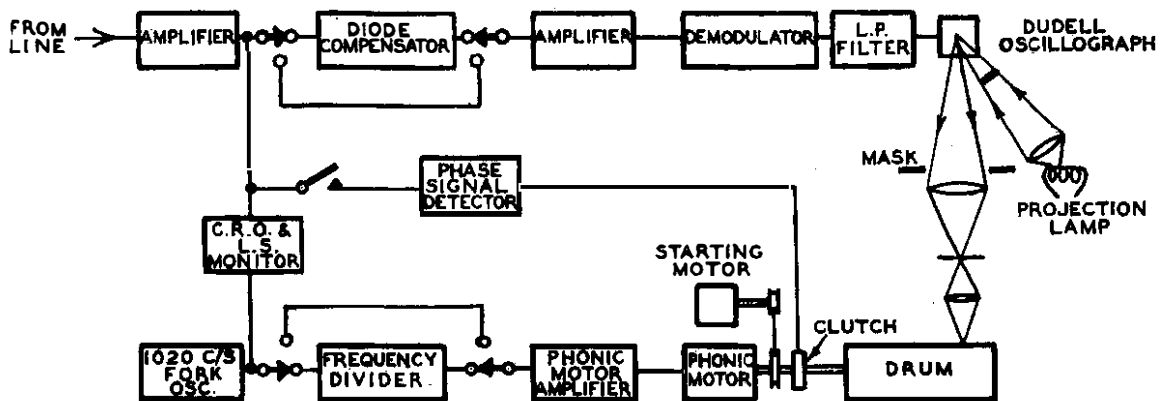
FROM LINE

AMPLIFIER

DIODE COMPENSATOR

AMPLIFIER

DEMODULATOR

L.P. FILTER

DUDELL OSCILLOGRAPH

MASK

PHASE SIGNAL DETECTOR

PROJECTION LAMP

C.R.O. & L.S. MONITOR

STARTING MOTOR

CLUTCH

1020 C/S FORK OSC.

FREQUENCY DIVIDER

PHONIC MOTOR AMPLIFIER

PHONIC MOTOR

DRUM